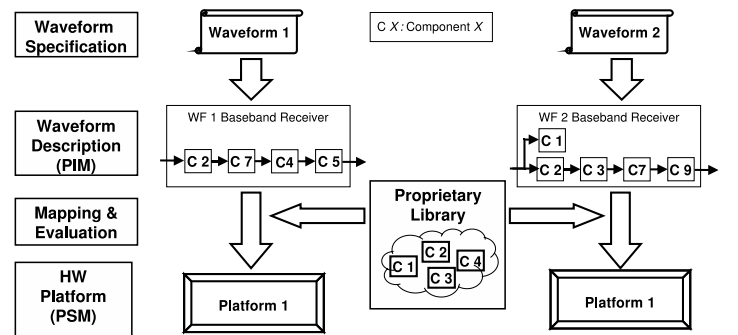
Waveform Specification

Waveform 1

C X: Component X

Waveform 2

Waveform Description (PIM)

WF 1 Baseband Receiver

C 2
C 7
C4
C 5

WF 2 Baseband Receiver

C 1
C 2
C 3
C7
C 9

Mapping & Evaluation

Proprietary Library

C 2
C 1
C 4
C 3

HW Platform (PSM)

Platform 1

Platform 1